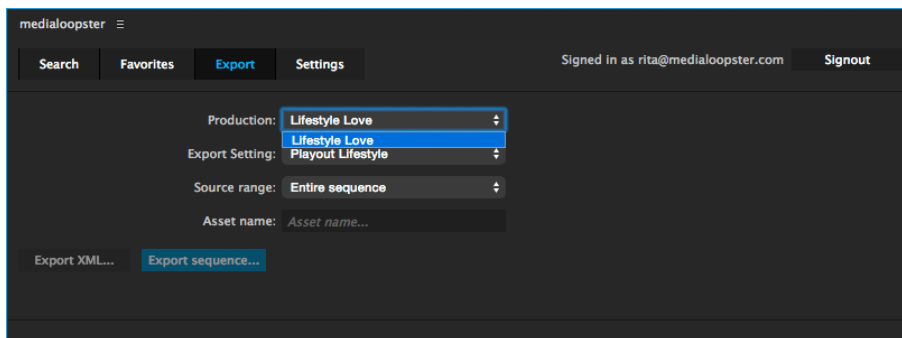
medialoopster ≡

Search Favorites Export Settings

Signed in as rita@medialoopster.com Signout

Production: Lifestyle Love

Lifestyle Love

Export Setting: Playout Lifestyle

Source range: Entire sequence

Asset name: Asset name...

Export XML... Export sequence...